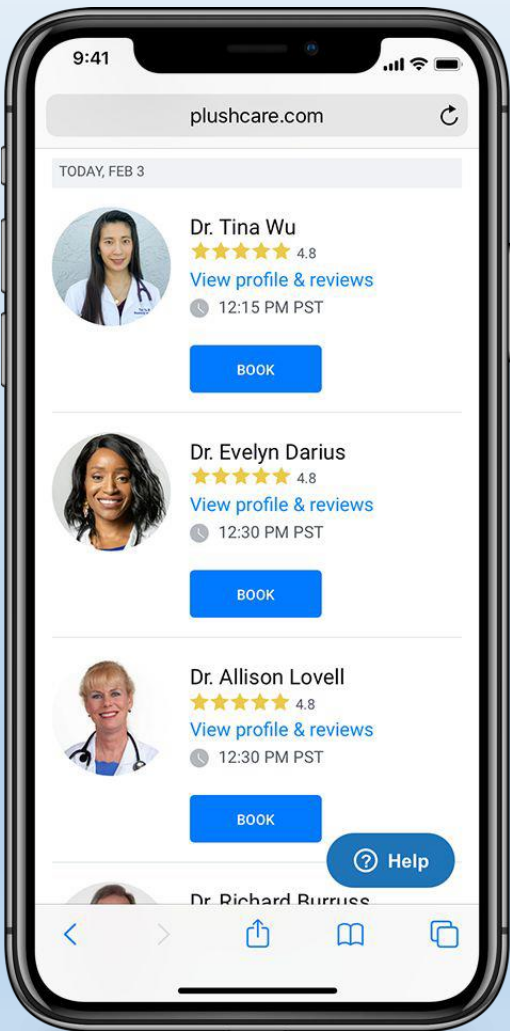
9:41

plushcare.com

TODAY, FEB 3

Dr. Tina Wu
4.8
View profile & reviews
12:15 PM PST
BOOK

Dr. Evelyn Darius
4.8
View profile & reviews
12:30 PM PST
BOOK

Dr. Allison Lovell
4.8
View profile & reviews
12:30 PM PST
BOOK

Help

Dr. Richard Burruss